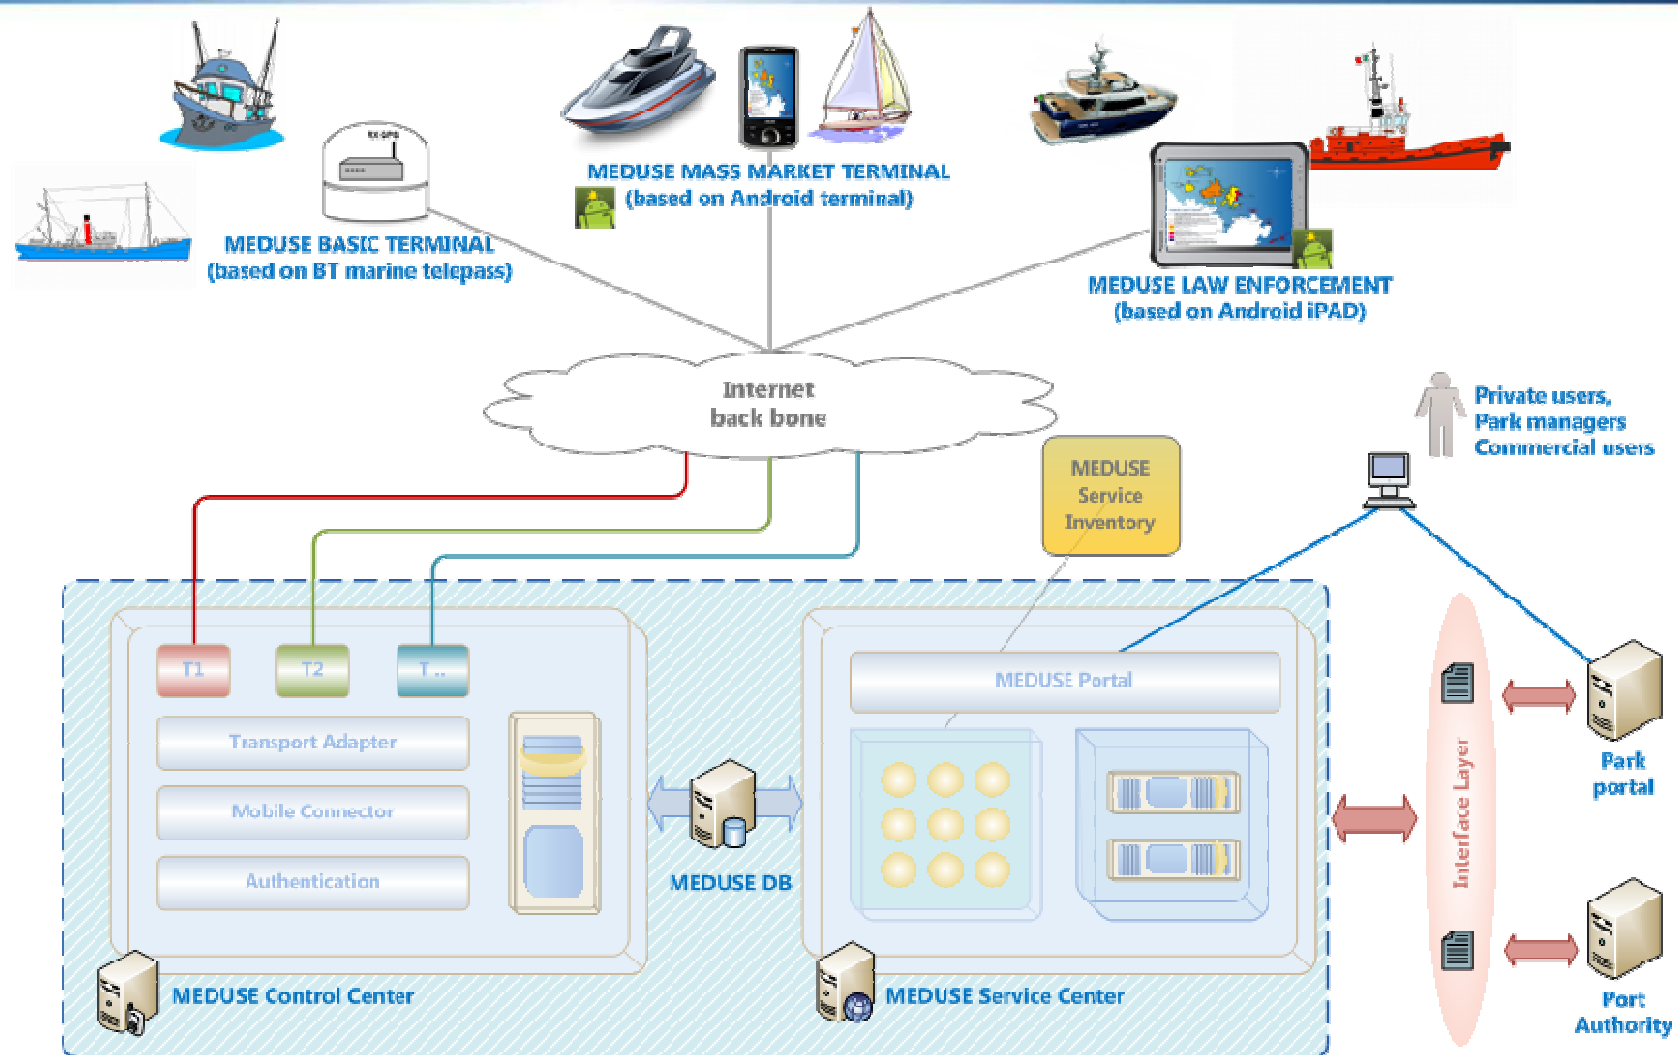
MEDUSE MASS MARKET TERMINAL
(based on Android terminal)

MEDUSE BASIC TERMINAL
(based on BT marine telepass)

MEDUSE LAW ENFORCEMENT
(based on Android iPAD)

Internet
back bone

Private users,
Park managers
Commercial users

MEDUSE
Service
Inventory

T1
T2
T...

Transport Adapter

Mobile Connector

Authentication

MEDUSE DB

MEDUSE Portal

Interface Layer

Park
portal

Port
Authority

MEDUSE Control Center

MEDUSE Service Center